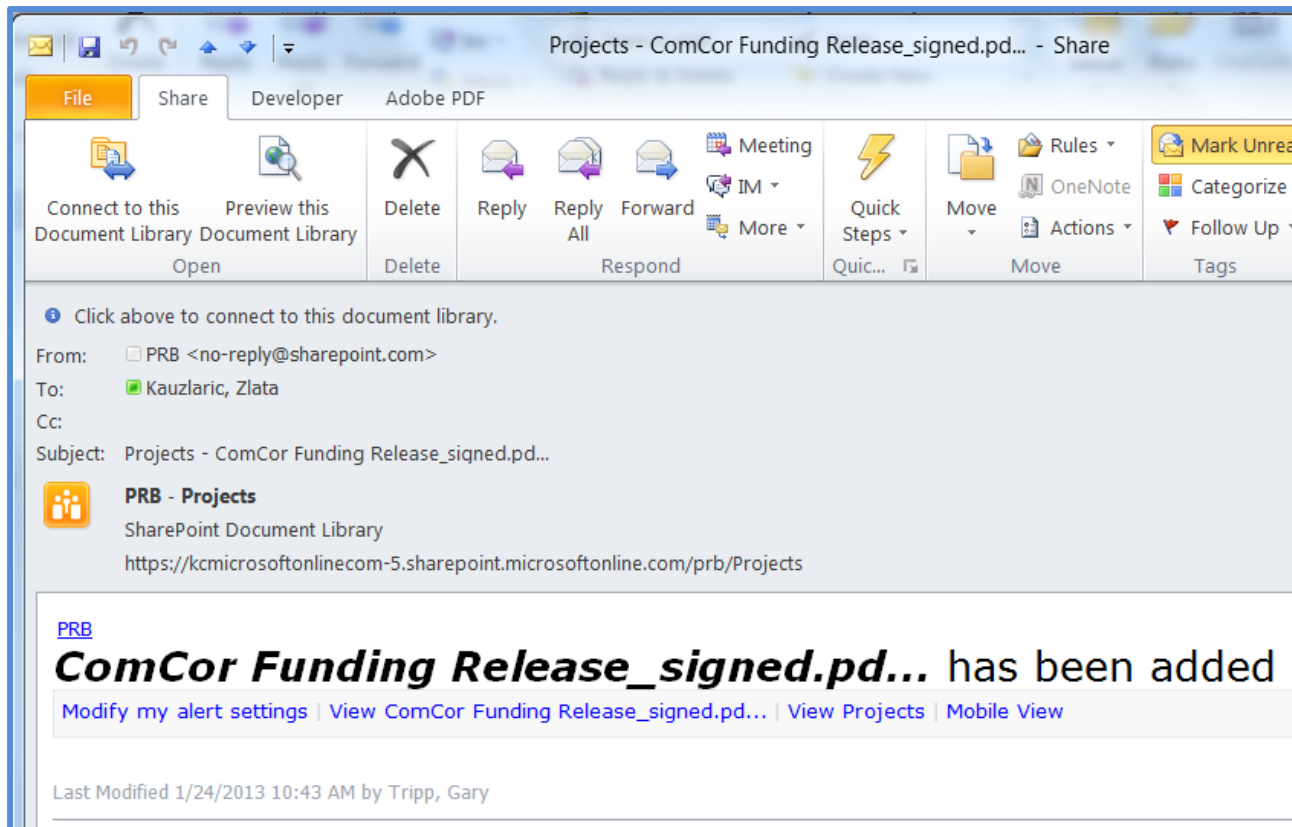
Projects - ComCor Funding Release_signed.pd... - Share

File
Share
Developer
Adobe PDF

Connect to this Document Library
Preview this Document Library
Open

Delete
Delete

Reply
Reply All
Forward
Meeting
IM
More
Respond

Quick Steps
Quic...

Move
Rules
OneNote
Actions
Move

Mark Unrea
Categorize
Follow Up
Tags

Click above to connect to this document library.

From: PRB <no-reply@sharepoint.com>
To: Kauzlaric, Zlata
Cc:
Subject: Projects - ComCor Funding Release_signed.pd...

PRB - Projects
SharePoint Document Library
https://kcmicrosoftonlinecom-5.sharepoint.microsoftonline.com/prb/Projects

PRB
**ComCor Funding Release_signed.pd...** has been added

Modify my alert settings | View ComCor Funding Release_signed.pd... | View Projects | Mobile View

Last Modified 1/24/2013 10:43 AM by Tripp, Gary